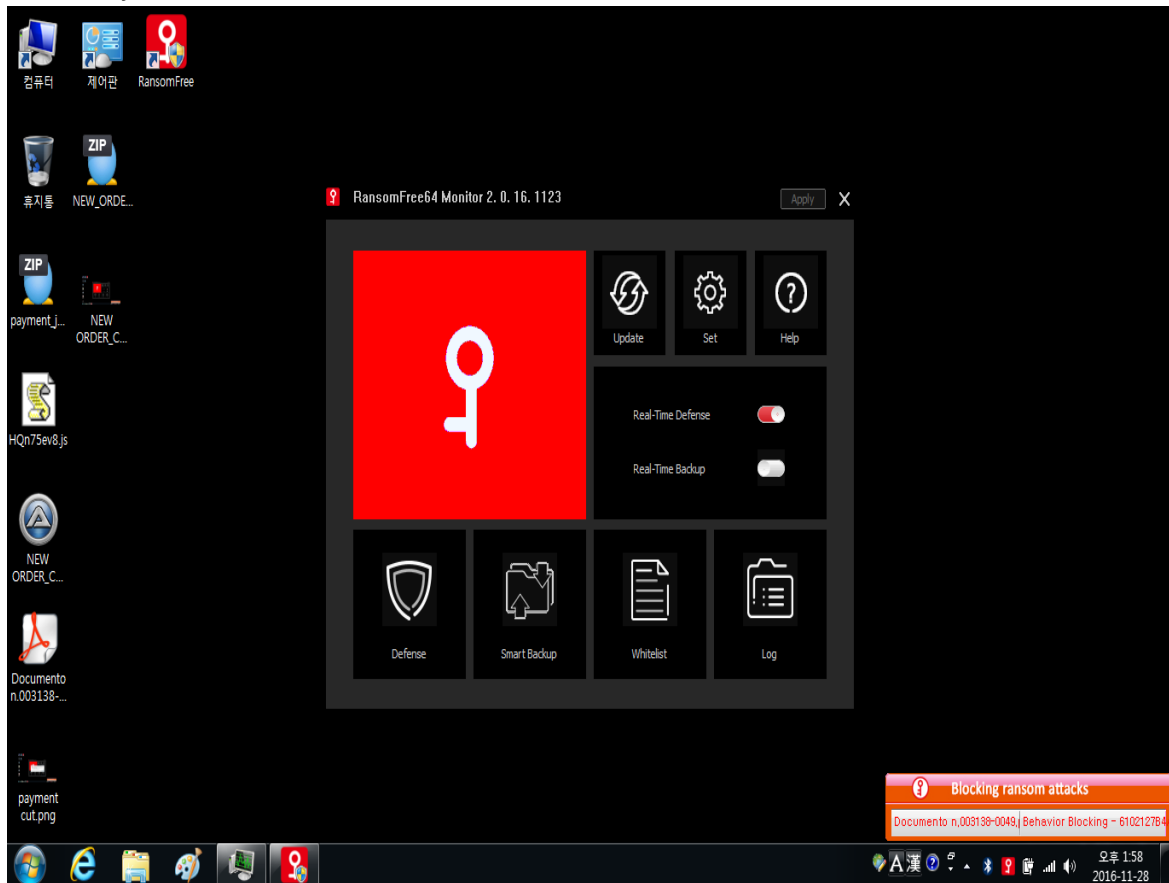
컴퓨터
제어판
RansomFree
휴지통
ZIP
NEW_ORDE...
ZIP
payment_j...
NEW ORDER_C...
HQn75ev8.js
NEW ORDER_C...
Documento n.003138-...
payment cut.png

RansomFree64 Monitor 2. 0. 16. 1123
Apply
X
Update
Set
Help
Real-Time Defense
Real-Time Backup
Defense
Smart Backup
Whitelist
Log

Blocking ransom attacks
Documento n,003138-0049,| Behavior Blocking - 6102127B4

A 漢
오후 1:58
2016-11-28